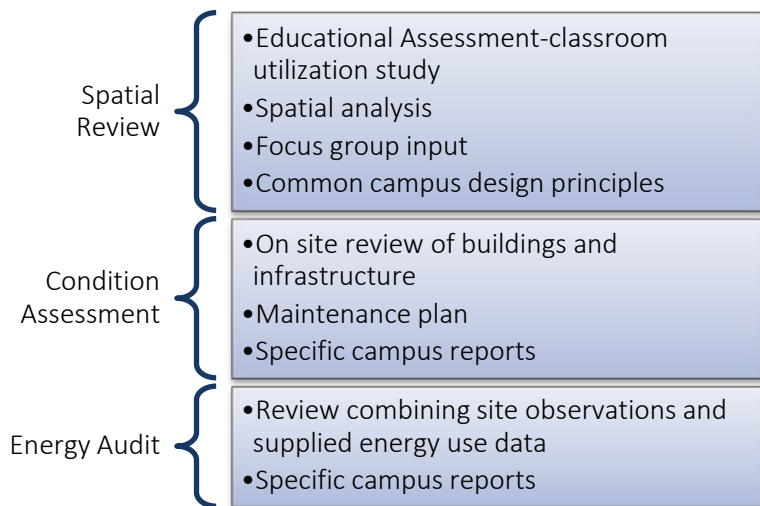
Spatial Review

•Educational Assessment-classroom utilization study
•Spatial analysis
•Focus group input
•Common campus design principles

Condition Assessment

•On site review of buildings and infrastructure
•Maintenance plan
•Specific campus reports

Energy Audit

•Review combining site observations and supplied energy use data
•Specific campus reports